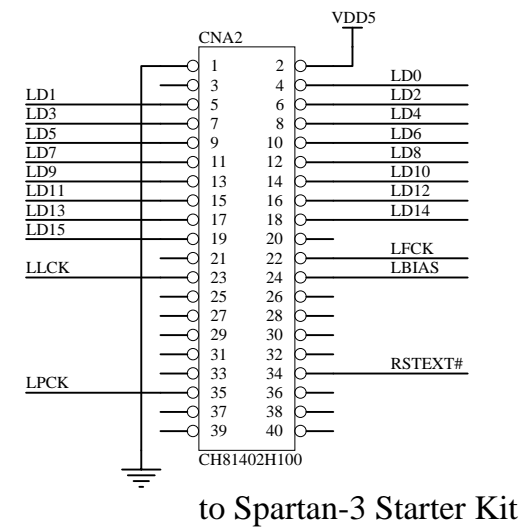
VDD5
CNA2
1 2
3 4 LD0
LD1 5 6 LD2
LD3 7 8 LD4
LD5 9 10 LD6
LD7 11 12 LD8
LD9 13 14 LD10
LD11 15 16 LD12
LD13 17 18 LD14
LD15 19 20
21 22 LFCK
LLCK 23 24 LBIAS
25 26
27 28
29 30
31 32
33 34 RSTEXT#
LPCK 35 36
37 38
39 40
CH81402H100

to Spartan-3 Starter Kit